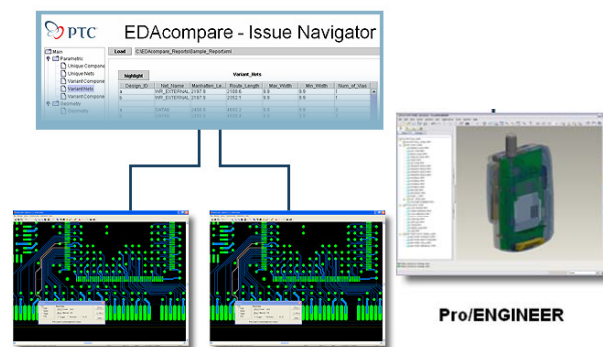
PTC

EDAcompare - Issue Navigator

Main
Parametric
Unique Compone
Unique Nets
Variant Compone
Variant Nets
Variant Compone
Geometry
Geometry

Load C:\EDAcompare_Reports\Sample_Report.xml

highlight

Variant_Nets

| Design_ID | Net_Name | Manhattan_Le | Route_Length | Max_Width | Min_Width | Num_of_Via |
|---|---|---|---|---|---|---|
| a | HPI_EXTERNAL | 2187.9 | 2189.6 | 5.5 | 5.5 | 1 |
| b | HPI_EXTERNAL | 2187.9 | 2352.1 | 5.5 | 5.5 | 1 |
| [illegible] | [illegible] | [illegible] | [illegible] | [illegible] | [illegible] | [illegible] |

Pro/ENGINEER